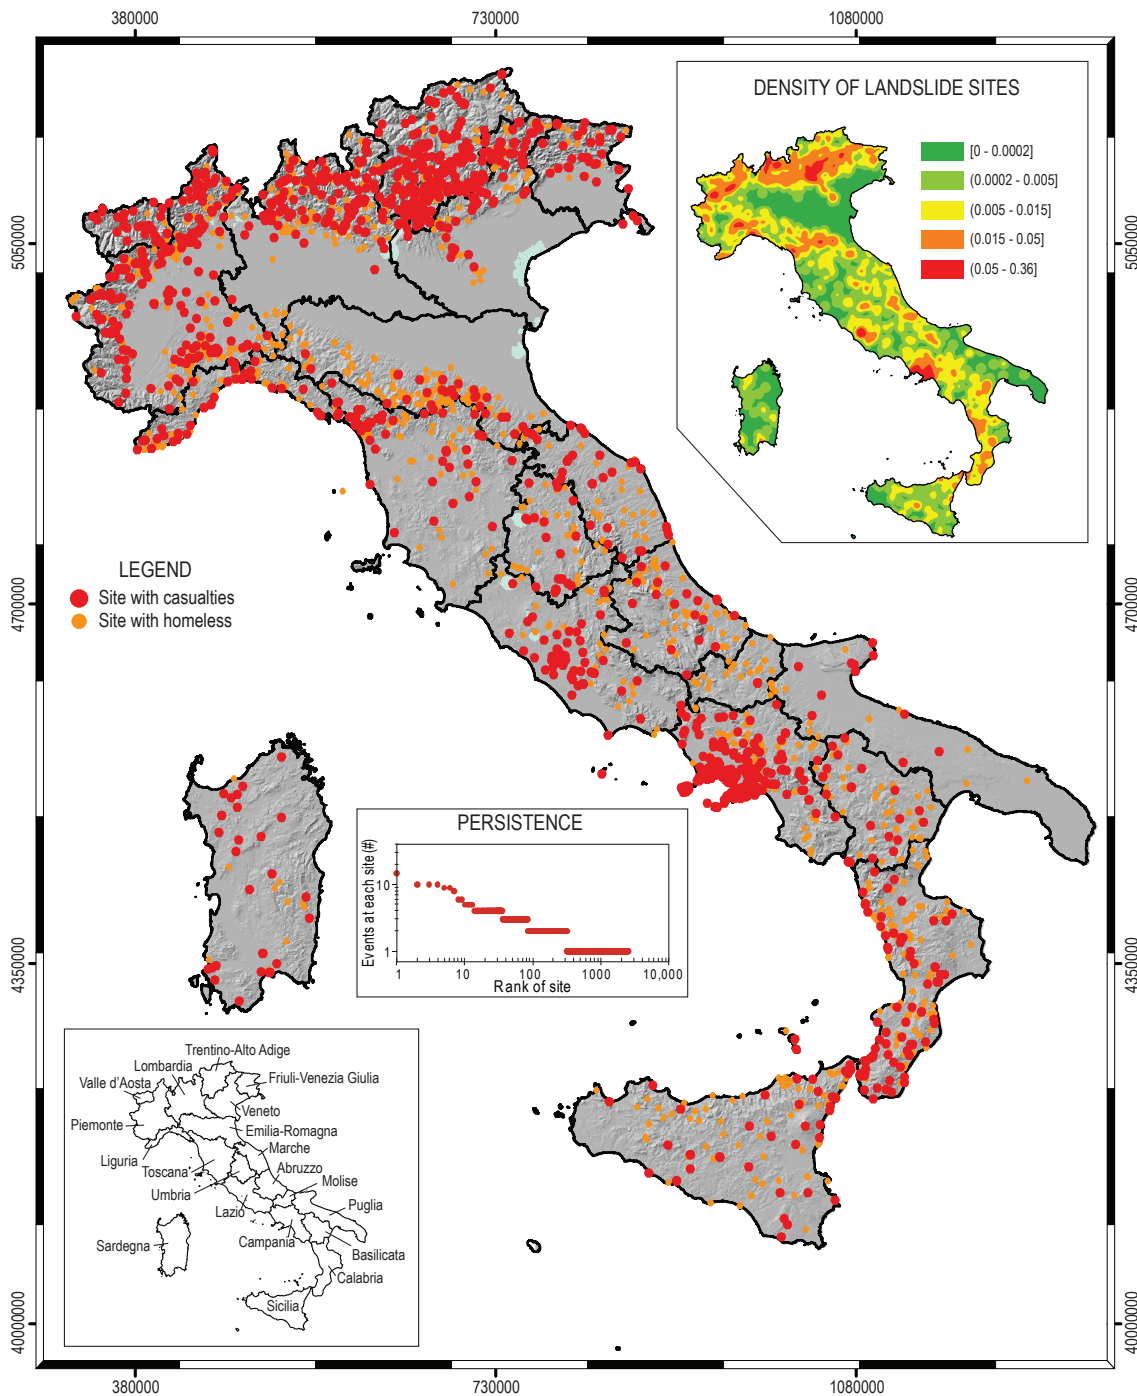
380000
730000
1080000

DENSITY OF LANDSLIDE SITES
[0 - 0.0002]
(0.0002 - 0.005]
(0.005 - 0.015]
(0.015 - 0.05]
(0.05 - 0.36]

5050000
4700000
4350000
4000000

LEGEND
Site with casualties
Site with homeless

PERSISTENCE
Events at each site (#)
10
1
1
10
100
1000
10,000
Rank of site

Trentino-Alto Adige
Lombardia
Valle d'Aosta
Friuli-Venezia Giulia
Veneto
Piemonte
Emilia-Romagna
Marche
Liguria
Toscana
Abruzzo
Molise
Umbria
Puglia
Lazio
Sardegna
Campania
Basilicata
Calabria
Sicilia

5050000
4700000
4350000
4000000

380000
730000
1080000